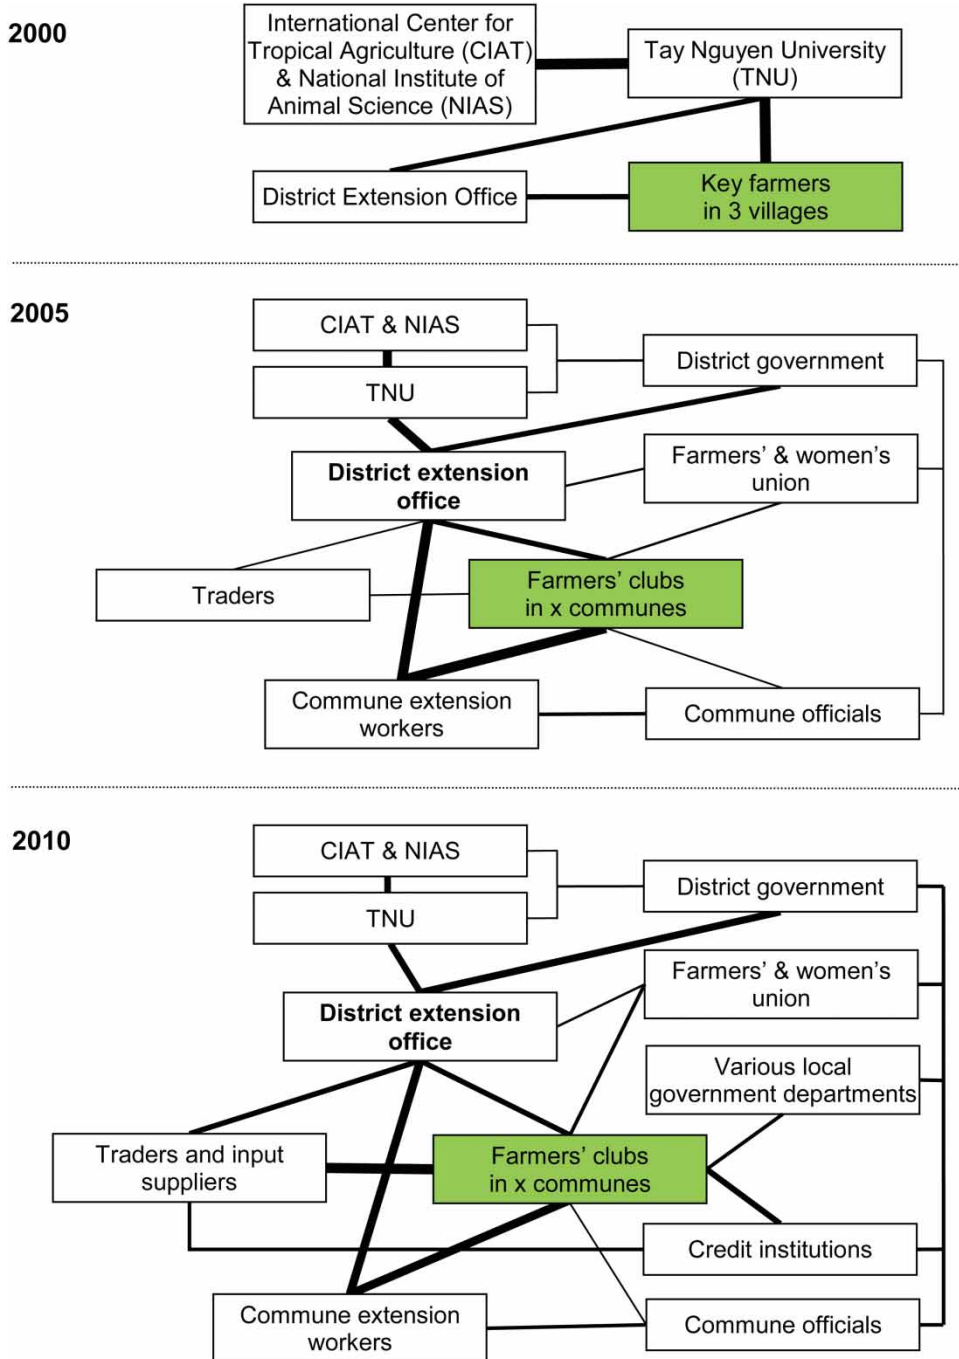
2000

International Center for Tropical Agriculture (CIAT) & National Institute of Animal Science (NIAS)

Tay Nguyen University (TNU)

District Extension Office

Key farmers in 3 villages

2005

CIAT & NIAS

TNU

District government

District extension office

Farmers' & women's union

Traders

Farmers' clubs in x communes

Commune extension workers

Commune officials

2010

CIAT & NIAS

TNU

District government

District extension office

Farmers' & women's union

Various local government departments

Traders and input suppliers

Farmers' clubs in x communes

Credit institutions

Commune extension workers

Commune officials